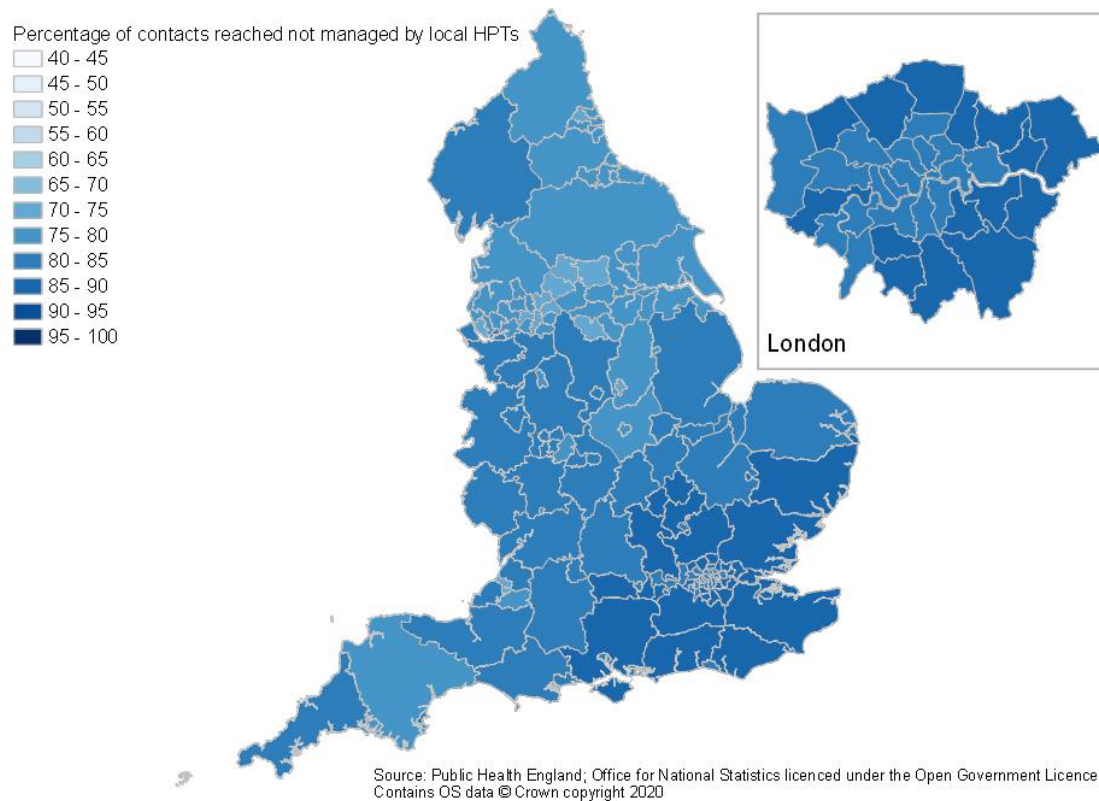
Percentage of contacts reached not managed by local HPTs
40 - 45
45 - 50
50 - 55
55 - 60
60 - 65
65 - 70
70 - 75
75 - 80
80 - 85
85 - 90
90 - 95
95 - 100

London

Source: Public Health England; Office for National Statistics licenced under the Open Government Licence
Contains OS data © Crown copyright 2020